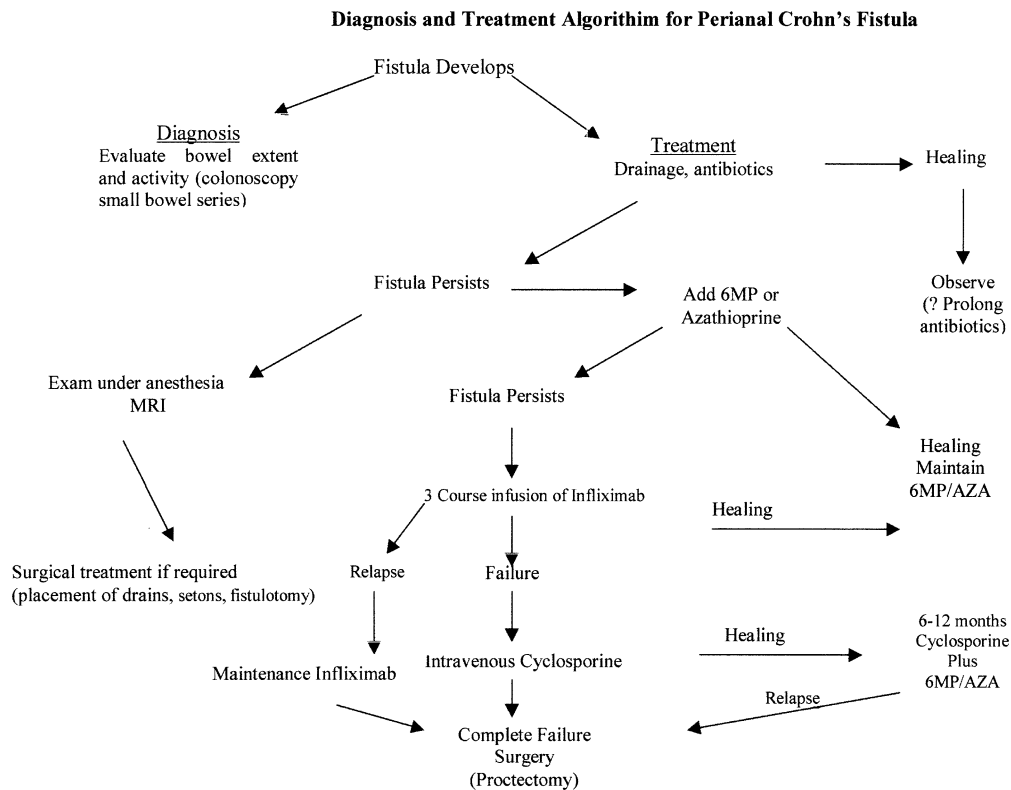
**Diagnosis and Treatment Algorithim for Perianal Crohn's Fistula**

Fistula Develops

Diagnosis
Evaluate bowel extent and activity (colonoscopy small bowel series)

Treatment
Drainage, antibiotics

Healing

Observe
(? Prolong antibiotics)

Fistula Persists

Add 6MP or Azathioprine

Exam under anesthesia
MRI

Fistula Persists

Healing
Maintain
6MP/AZA

3 Course infusion of Infliximab

Healing

Surgical treatment if required
(placement of drains, setons, fistulotomy)

Relapse

Failure

Maintenance Infliximab

Intravenous Cyclosporine

Healing

6-12 months
Cyclosporine
Plus
6MP/AZA

Relapse

Complete Failure
Surgery
(Proctectomy)